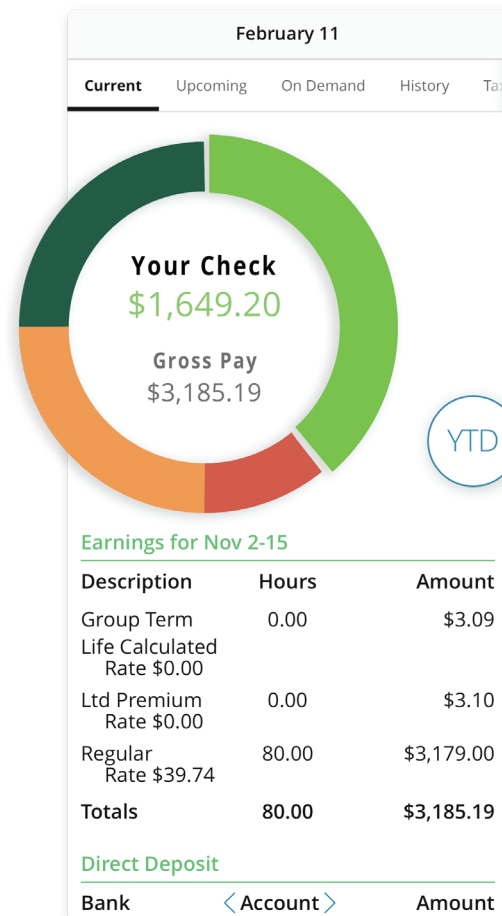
February 11

Current Upcoming On Demand History Ta

Your Check
$1,649.20

Gross Pay
$3,185.19

YTD

Earnings for Nov 2-15

| Description | Hours | Amount |
|---|---|---|
| Group Term Life Calculated Rate $0.00 | 0.00 | $3.09 |
| Ltd Premium Rate $0.00 | 0.00 | $3.10 |
| Regular Rate $39.74 | 80.00 | $3,179.00 |
| **Totals** | **80.00** | **$3,185.19** |

Direct Deposit

| Bank | Account | Amount |
|---|---|---|